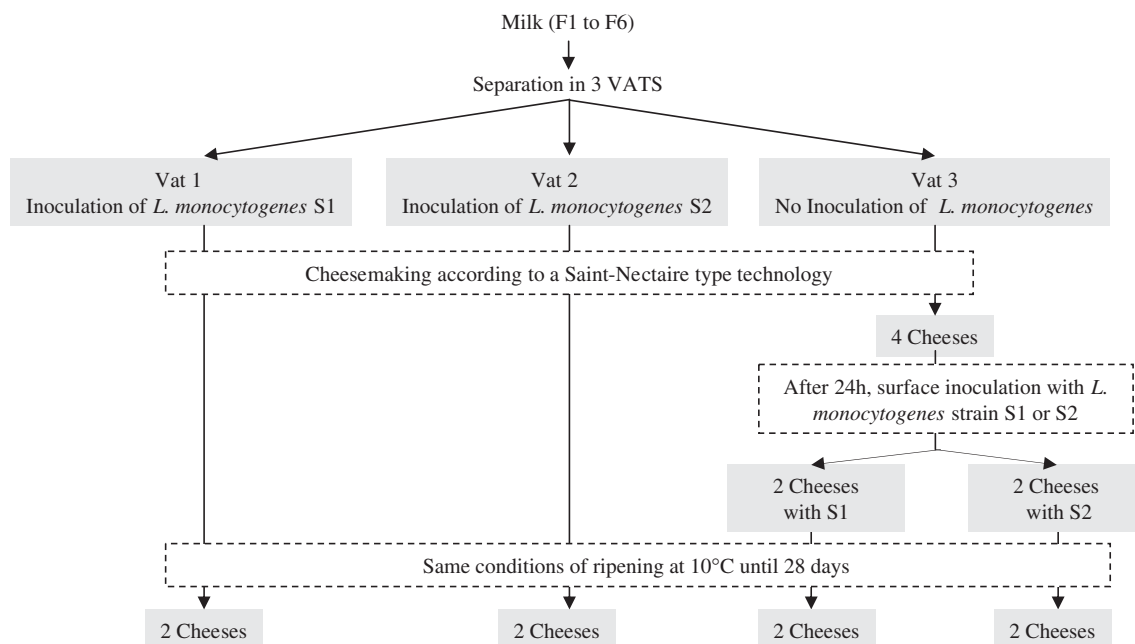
Milk (F1 to F6)

Separation in 3 VATS

Vat 1
Inoculation of L. monocytogenes S1

Vat 2
Inoculation of L. monocytogenes S2

Vat 3
No Inoculation of L. monocytogenes

Cheesemaking according to a Saint-Nectaire type technology

4 Cheeses

After 24h, surface inoculation with L. monocytogenes strain S1 or S2

2 Cheeses with S1

2 Cheeses with S2

Same conditions of ripening at 10°C until 28 days

2 Cheeses

2 Cheeses

2 Cheeses

2 Cheeses